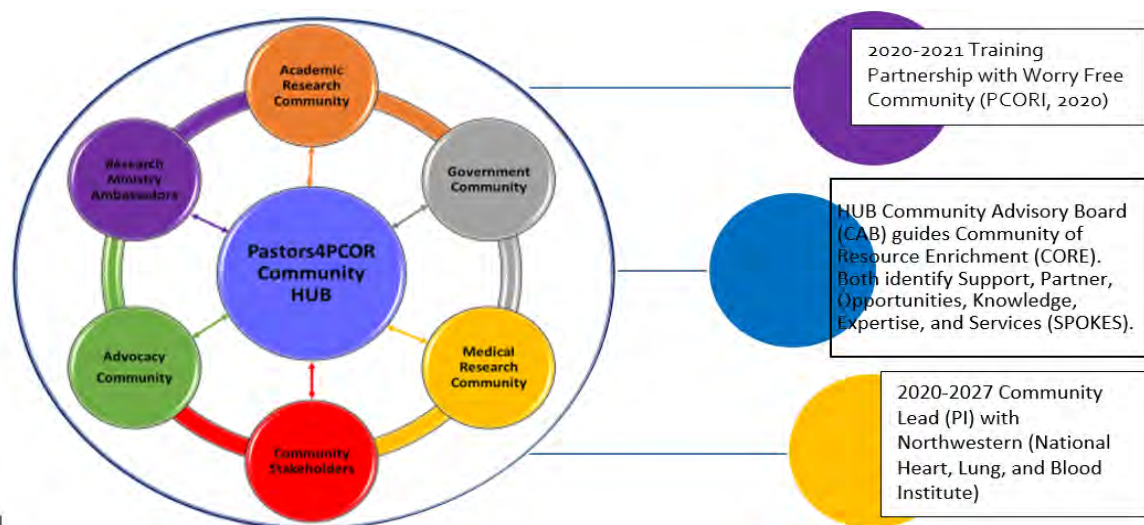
Academic Research Community

Government Community

Research Ministry Ambassadors

Pastors4PCOR Community HUB

Advocacy Community

Medical Research Community

Community Stakeholders

2020-2021 Training Partnership with Worry Free Community (PCORI, 2020)

HUB Community Advisory Board (CAB) guides Community of Resource Enrichment (CORE). Both identify Support, Partner, Opportunities, Knowledge, Expertise, and Services (SPOKES).

2020-2027 Community Lead (PI) with Northwestern (National Heart, Lung, and Blood Institute)